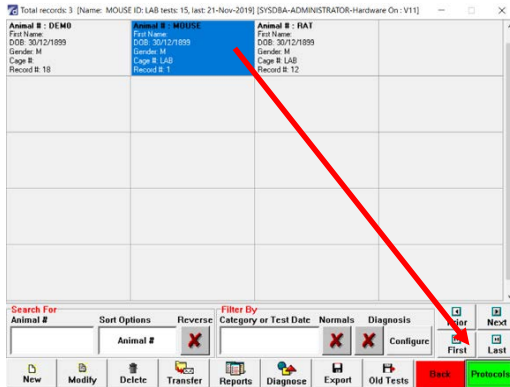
Total records: 3 [Name: MOUSE ID: LAB tests: 15, last: 21-Nov-2019] [SYSDBA-ADMINISTRATOR-Hardware On : V11]

Animal # : DEMO
First Name:
DOB: 30/12/1899
Gender: M
Cage #:
Record #: 18

Animal # : MOUSE
First Name:
DOB: 30/12/1899
Gender: M
Cage #: LAB
Record #: 1

Animal # : RAT
First Name:
DOB: 30/12/1899
Gender: M
Cage #: LAB
Record #: 12

Search For
Animal #
Sort Options
Animal #
Reverse
Filter By
Category or Test Date
Normals
Diagnosis
Configure
Prior
Next
First
Last
New
Modify
Delete
Transfer
Reports
Diagnose
Export
Old Tests
Back
Protocols